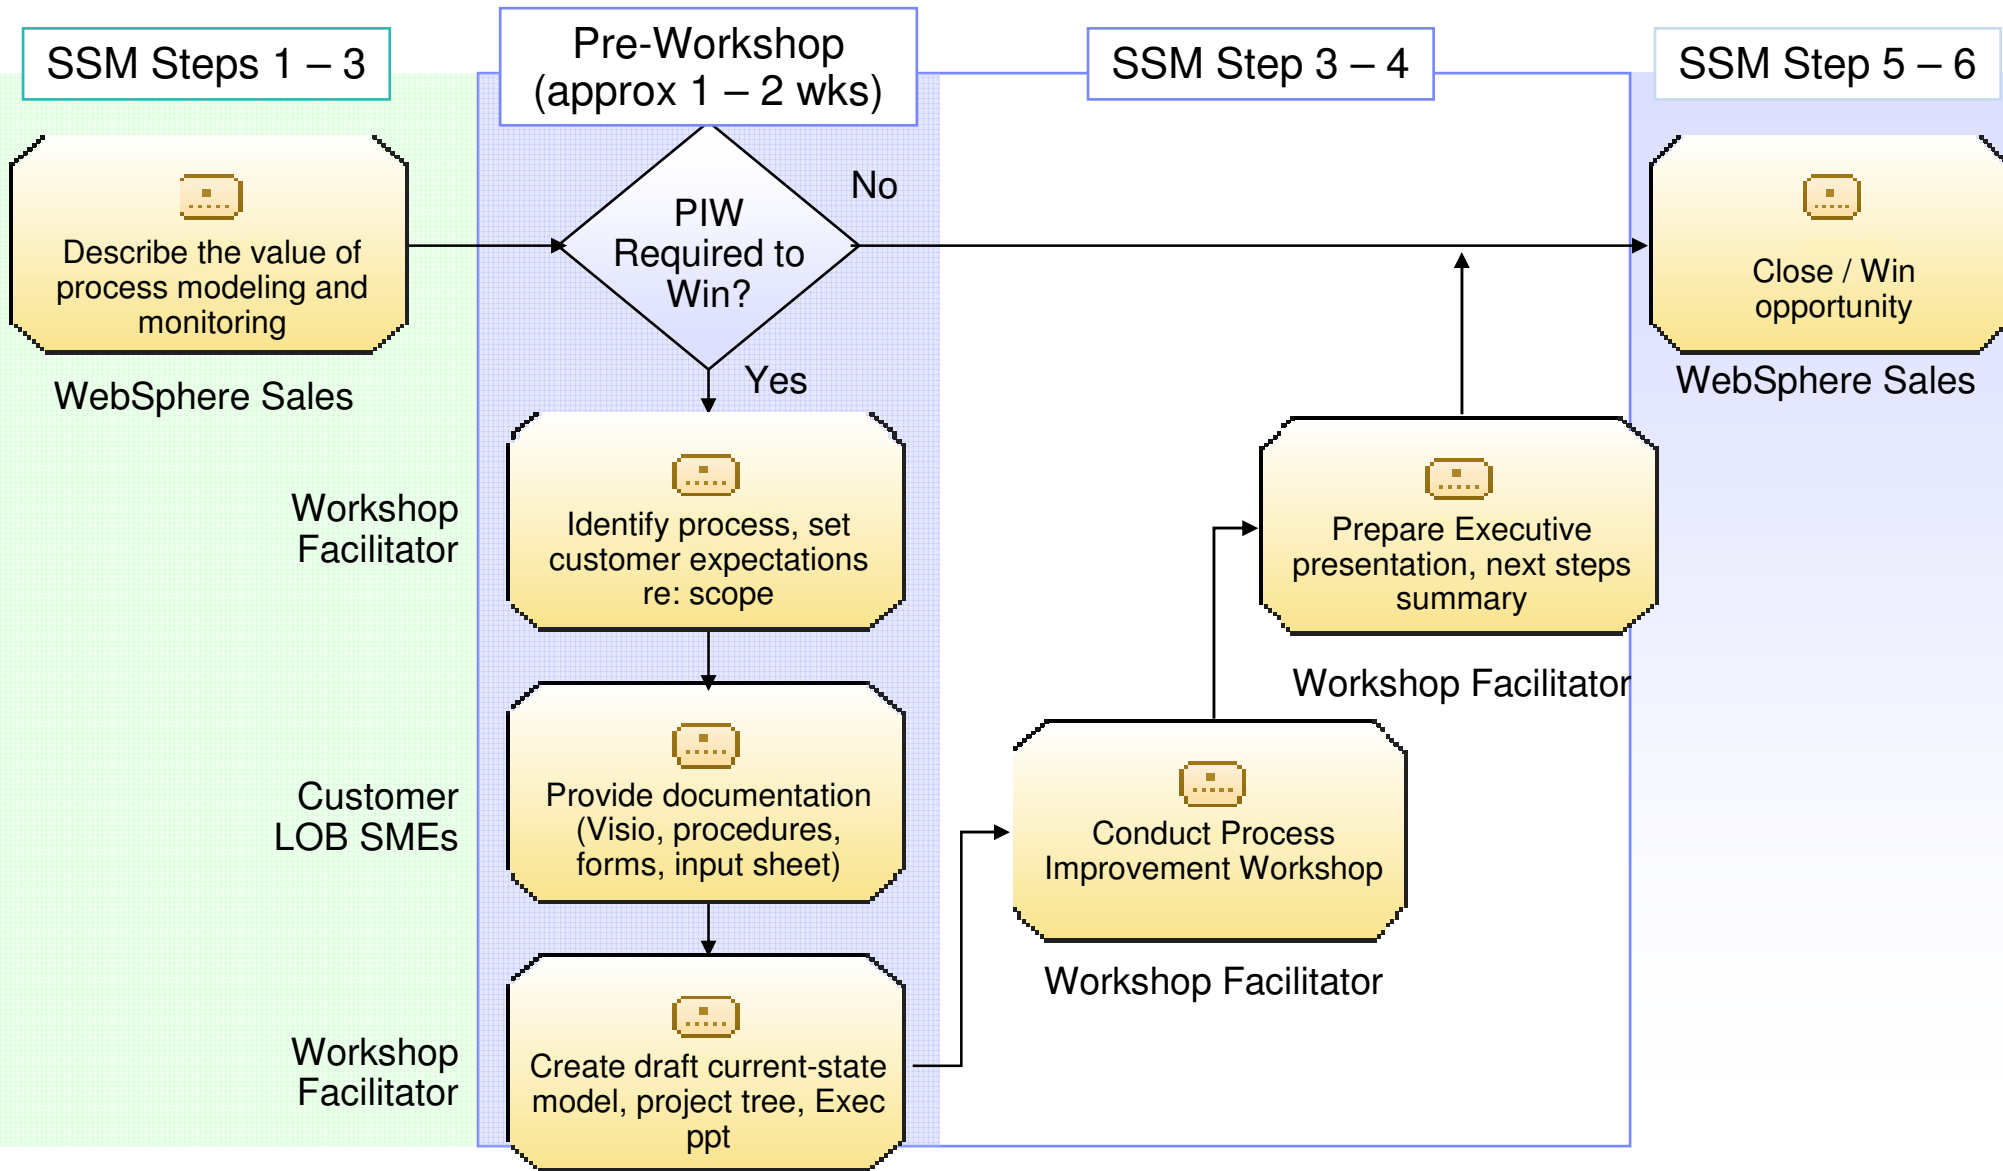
SSM Steps 1 – 3

Pre-Workshop (approx 1 – 2 wks)

SSM Step 3 – 4

SSM Step 5 – 6

Describe the value of process modeling and monitoring

WebSphere Sales

PIW Required to Win?

No

Yes

Close / Win opportunity

WebSphere Sales

Workshop Facilitator

Identify process, set customer expectations re: scope

Prepare Executive presentation, next steps summary

Workshop Facilitator

Customer LOB SMEs

Provide documentation (Visio, procedures, forms, input sheet)

Conduct Process Improvement Workshop

Workshop Facilitator

Workshop Facilitator

Create draft current-state model, project tree, Exec ppt